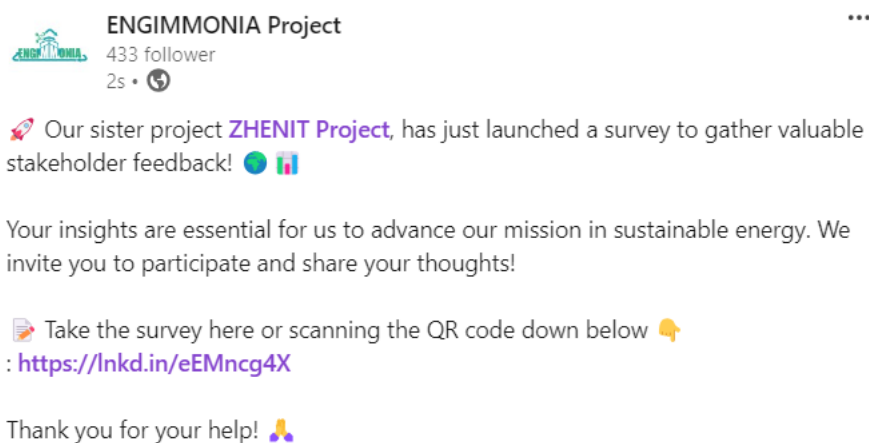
ENGIMMONIA

ENGIMMONIA Project
433 follower
2s •

...

🚀 Our sister project ZHENIT Project, has just launched a survey to gather valuable stakeholder feedback! 🌍 📊

Your insights are essential for us to advance our mission in sustainable energy. We invite you to participate and share your thoughts!

📝 Take the survey here or scanning the QR code down below 👇
: https://lnkd.in/eEMncg4X

Thank you for your help! 🙏